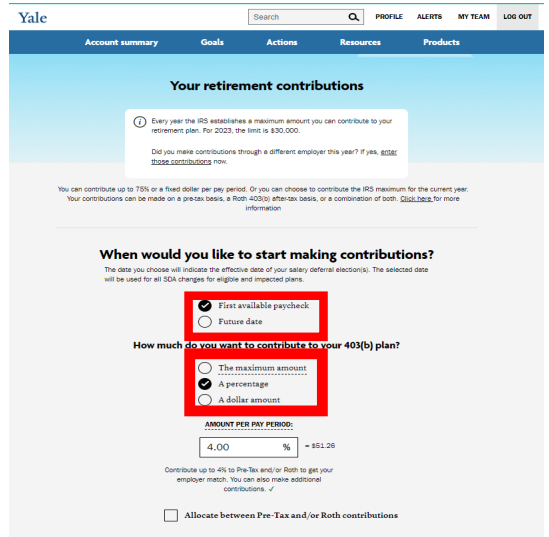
Yale

Search

PROFILE ALERTS MY TEAM LOG OUT

Account summary Goals Actions Resources Products

Your retirement contributions

Every year the IRS establishes a maximum amount you can contribute to your retirement plan. For 2023, the limit is $30,000.

Did you make contributions through a different employer this year? If yes, enter those contributions now.

You can contribute up to 75% or a fixed dollar per pay period. Or you can choose to contribute the IRS maximum for the current year. Your contributions can be made on a pre-tax basis, a Roth 403(b) after-tax basis, or a combination of both. Click here for more information

When would you like to start making contributions?

The date you choose will indicate the effective date of your salary deferral election(s). The selected date will be used for all SDA changes for eligible and impacted plans.

First available paycheck

Future date

How much do you want to contribute to your 403(b) plan?

The maximum amount

A percentage

A dollar amount

AMOUNT PER PAY PERIOD:

4.00 % = $51.26

Contribute up to 4% to Pre-Tax and/or Roth to get your employer match. You can also make additional contributions. ✓

Allocate between Pre-Tax and/or Roth contributions